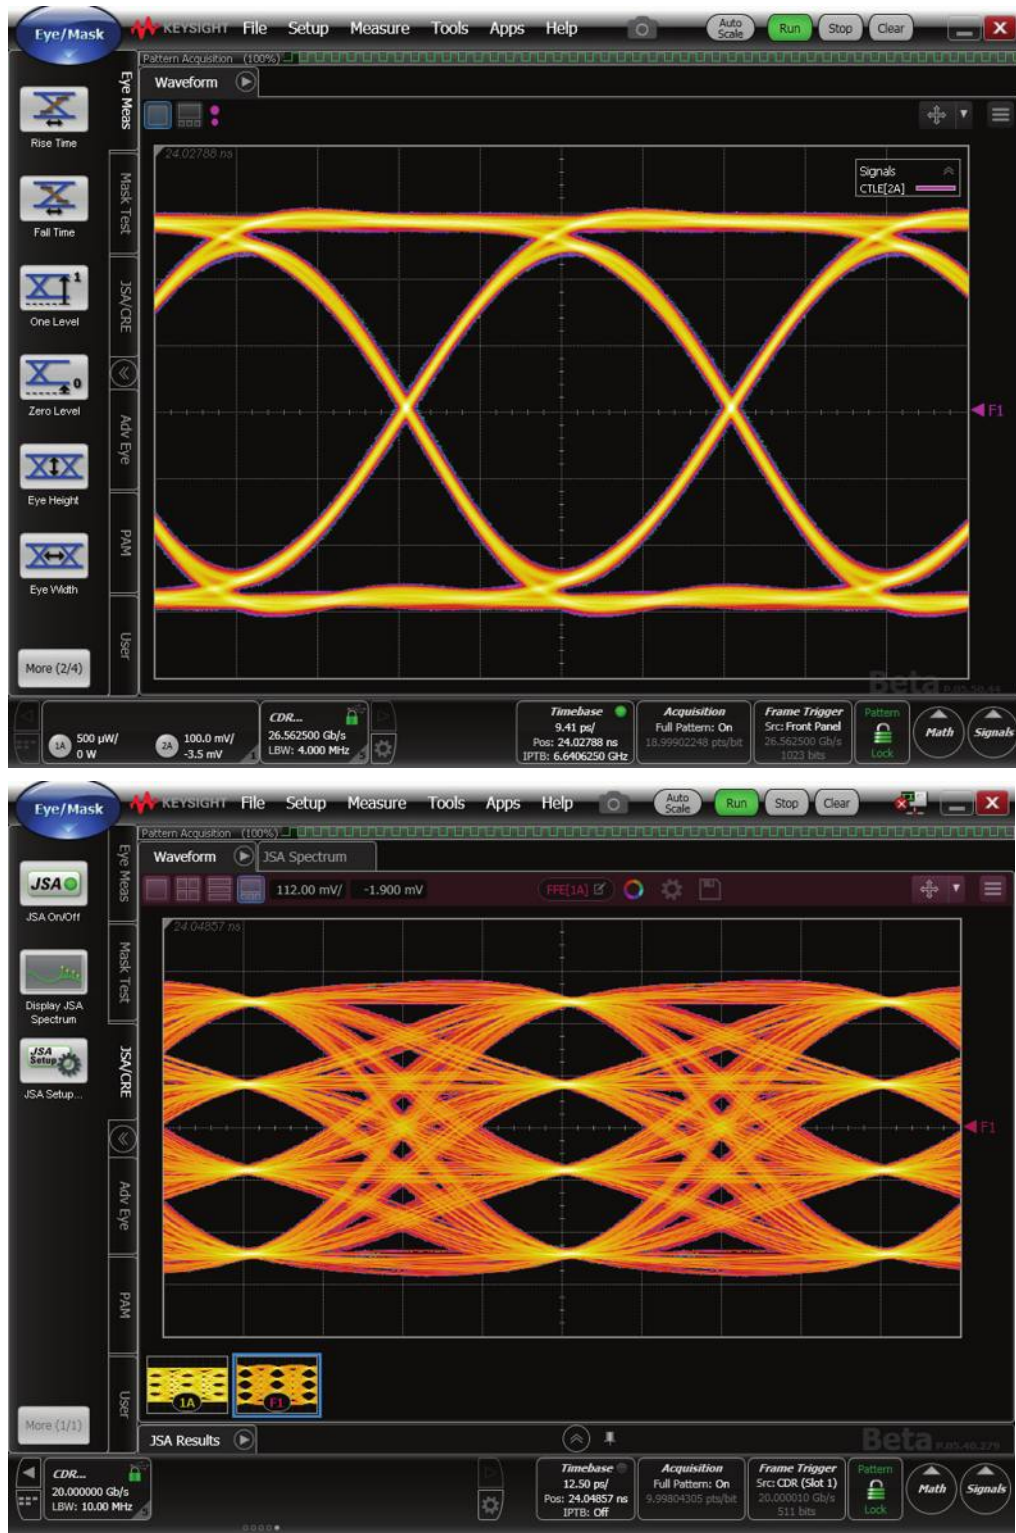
Eye/Mask KEYSIGHT File Setup Measure Tools Apps Help Auto Scale Run Stop Clear

Pattern Acquisition (100%)

Eye Meas Mask Test JSA/CRE Adv Eye PAM User

Waveform

Rise Time

Fall Time

One Level

Zero Level

Eye Height

Eye Width

More (2/4)

24.02788 ns

Signals
CTLE[2A]

F1

Beta

1A 500 µW/ 0 W

2A 100.0 mV/ -3.5 mV

CDR...
26.562500 Gb/s
LBW: 4.000 MHz

Timebase
9.41 ps/
Pos: 24.02788 ns
IPTB: 6.6406250 GHz

Acquisition
Full Pattern: On
18.99902248 pts/bit

Frame Trigger
Src: Front Panel
26.562500 Gb/s
1023 bits

Pattern
Lock

Math

Signals

Eye/Mask KEYSIGHT File Setup Measure Tools Apps Help Auto Scale Run Stop Clear

Pattern Acquisition (100%)

Eye Meas Mask Test JSA/CRE Adv Eye PAM User

Waveform JSA Spectrum

112.00 mV/ -1.900 mV FFE[1A]

JSA On/Off

Display JSA Spectrum

JSA Setup...

24.04857 ns

F1

1A F1

More (1/1)

JSA Results

Beta

CDR...
20.000000 Gb/s
LBW: 10.00 MHz

Timebase
12.50 ps/
Pos: 24.04857 ns
IPTB: Off

Acquisition
Full Pattern: On
9.99804305 pts/bit

Frame Trigger
Src: CDR (Slot 1)
20.000010 Gb/s
511 bits

Pattern
Lock

Math

Signals